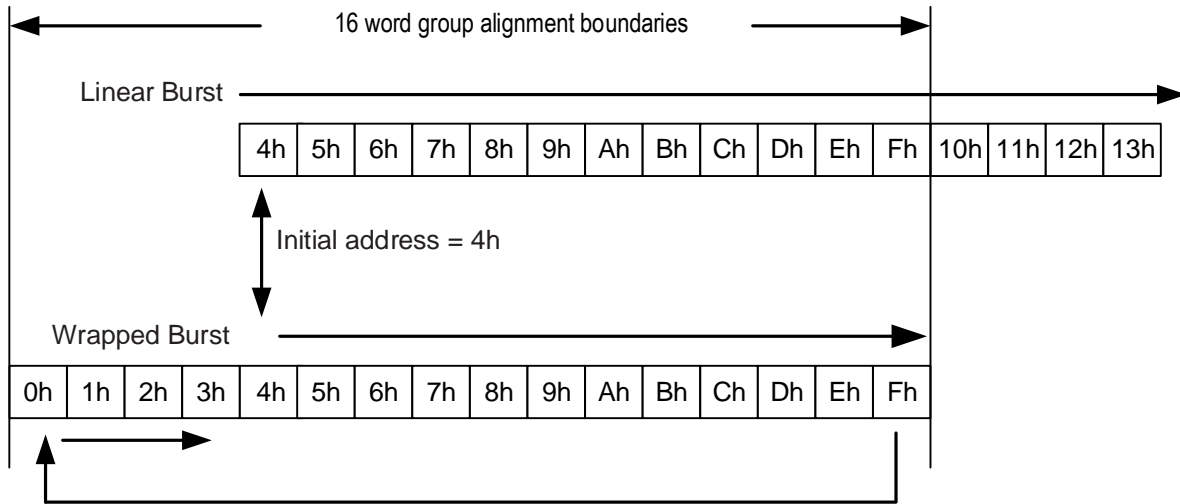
16 word group alignment boundaries

Linear Burst

| 4h | 5h | 6h | 7h | 8h | 9h | Ah | Bh | Ch | Dh | Eh | Fh | 10h | 11h | 12h | 13h |
|---|---|---|---|---|---|---|---|---|---|---|---|---|---|---|---|

Initial address = 4h

Wrapped Burst

| 0h | 1h | 2h | 3h | 4h | 5h | 6h | 7h | 8h | 9h | Ah | Bh | Ch | Dh | Eh | Fh |
|---|---|---|---|---|---|---|---|---|---|---|---|---|---|---|---|